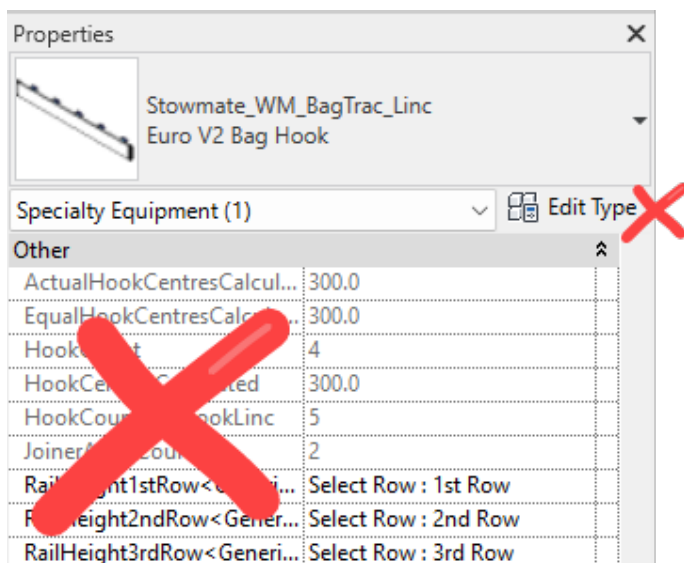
Properties

Stowmate_WM_BagTrac_Linc
Euro V2 Bag Hook

Specialty Equipment (1)

Edit Type

Other

| | |
|---|---|
| ActualHookCentresCalcul... | 300.0 |
| EqualHookCentresCalc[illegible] | 300.0 |
| Hook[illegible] | 4 |
| HookCe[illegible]ted | 300.0 |
| HookCou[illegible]ookLinc | 5 |
| Joiner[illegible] | 2 |
| Rail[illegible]eight1stRow<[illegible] | Select Row : 1st Row |
| R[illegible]Height2ndRow<Gener... | Select Row : 2nd Row |
| RailHeight3rdRow<Generi... | Select Row : 3rd Row |